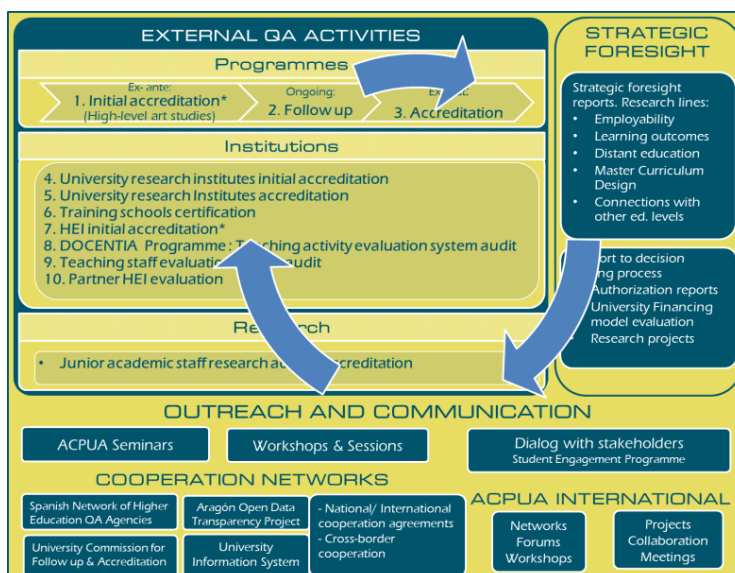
EXTERNAL QA ACTIVITIES

Programmes

Ex- ante:
1. Initial accreditation*
(High-level art studies)

Ongoing:
2. Follow up

Ex-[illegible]
3. Accreditation

Institutions

4. University research institutes initial accreditation
5. University research Institutes accreditation
6. Training schools certification
7. HEI initial accreditation*
8. DOCENTIA Programme : T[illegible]ching activity evaluation system audit
9. Teaching staff evaluati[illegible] audit
10. Partner HEI evaluation

Re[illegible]ch

• Junior academic staff research ac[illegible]creditation

STRATEGIC FORESIGHT

Strategic foresight reports. Research lines:
• Employability
• Learning outcomes
• Distant education
• Master Curriculum Design
• Connections with other ed. levels

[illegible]port to decision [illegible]ng process
• Authorization reports
• University Financing model evaluation
• Research projects

OUTREACH AND COMMUNICATION

ACPUA Seminars

Workshops & Sessions

Dialog with stakeholders
Student Engagement Programme

COOPERATION NETWORKS

Spanish Network of Higher Education QA Agencies

Aragón Open Data Transparency Project

- National/ International cooperation agreements
- Cross-border cooperation

University Commission for Follow up & Accreditation

University Information System

ACPUA INTERNATIONAL

Networks
Forums
Workshops

Projects
Collaboration
Meetings